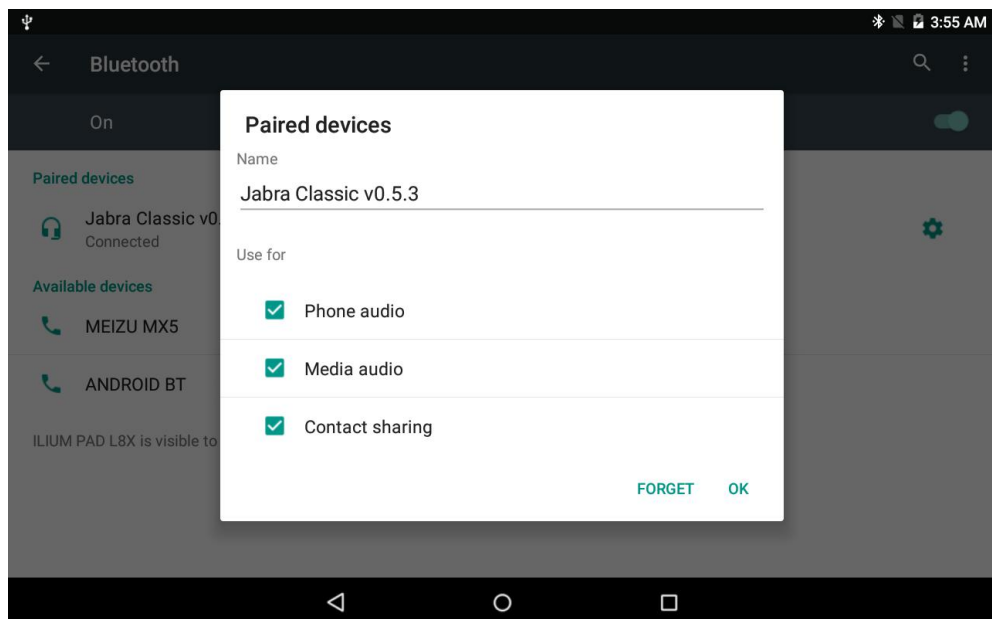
3:55 AM

Bluetooth

On

Paired devices

Jabra Classic v0.
Connected

Available devices

MEIZU MX5

ANDROID BT

ILIUM PAD L8X is visible to

Paired devices

Name

Jabra Classic v0.5.3

Use for

Phone audio

Media audio

Contact sharing

FORGET OK